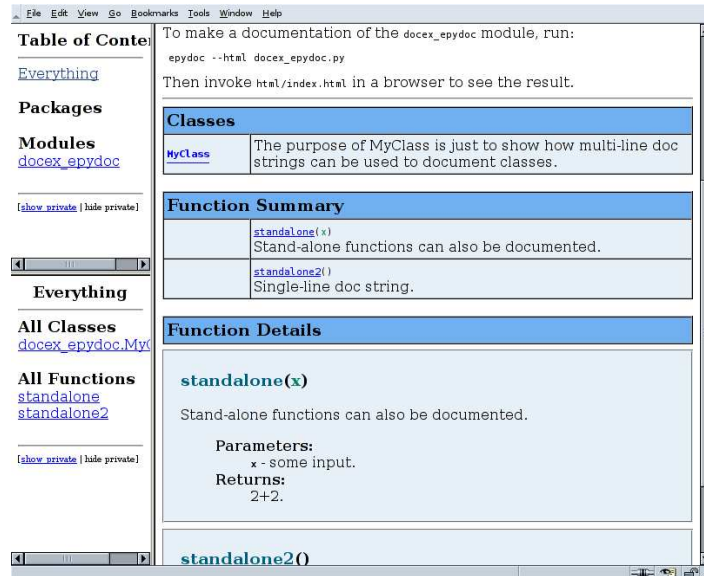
File Edit View Go Bookmarks Tools Window Help

Table of Conte

Everything

Packages

Modules
docex_epydoc

[show private | hide private]

Everything

All Classes
docex_epydoc.My(

All Functions
standalone
standalone2

[show private | hide private]

To make a documentation of the docex_epydoc module, run:

epydoc --html docex_epydoc.py

Then invoke html/index.html in a browser to see the result.

| Classes | |
|---|---|
| MyClass | The purpose of MyClass is just to show how multi-line doc strings can be used to document classes. |

| Function Summary | |
|---|---|
| | standalone(x) Stand-alone functions can also be documented. |
| | standalone2() Single-line doc string. |

Function Details

standalone(x)

Stand-alone functions can also be documented.

Parameters:
x - some input.
Returns:
2+2.

standalone2()